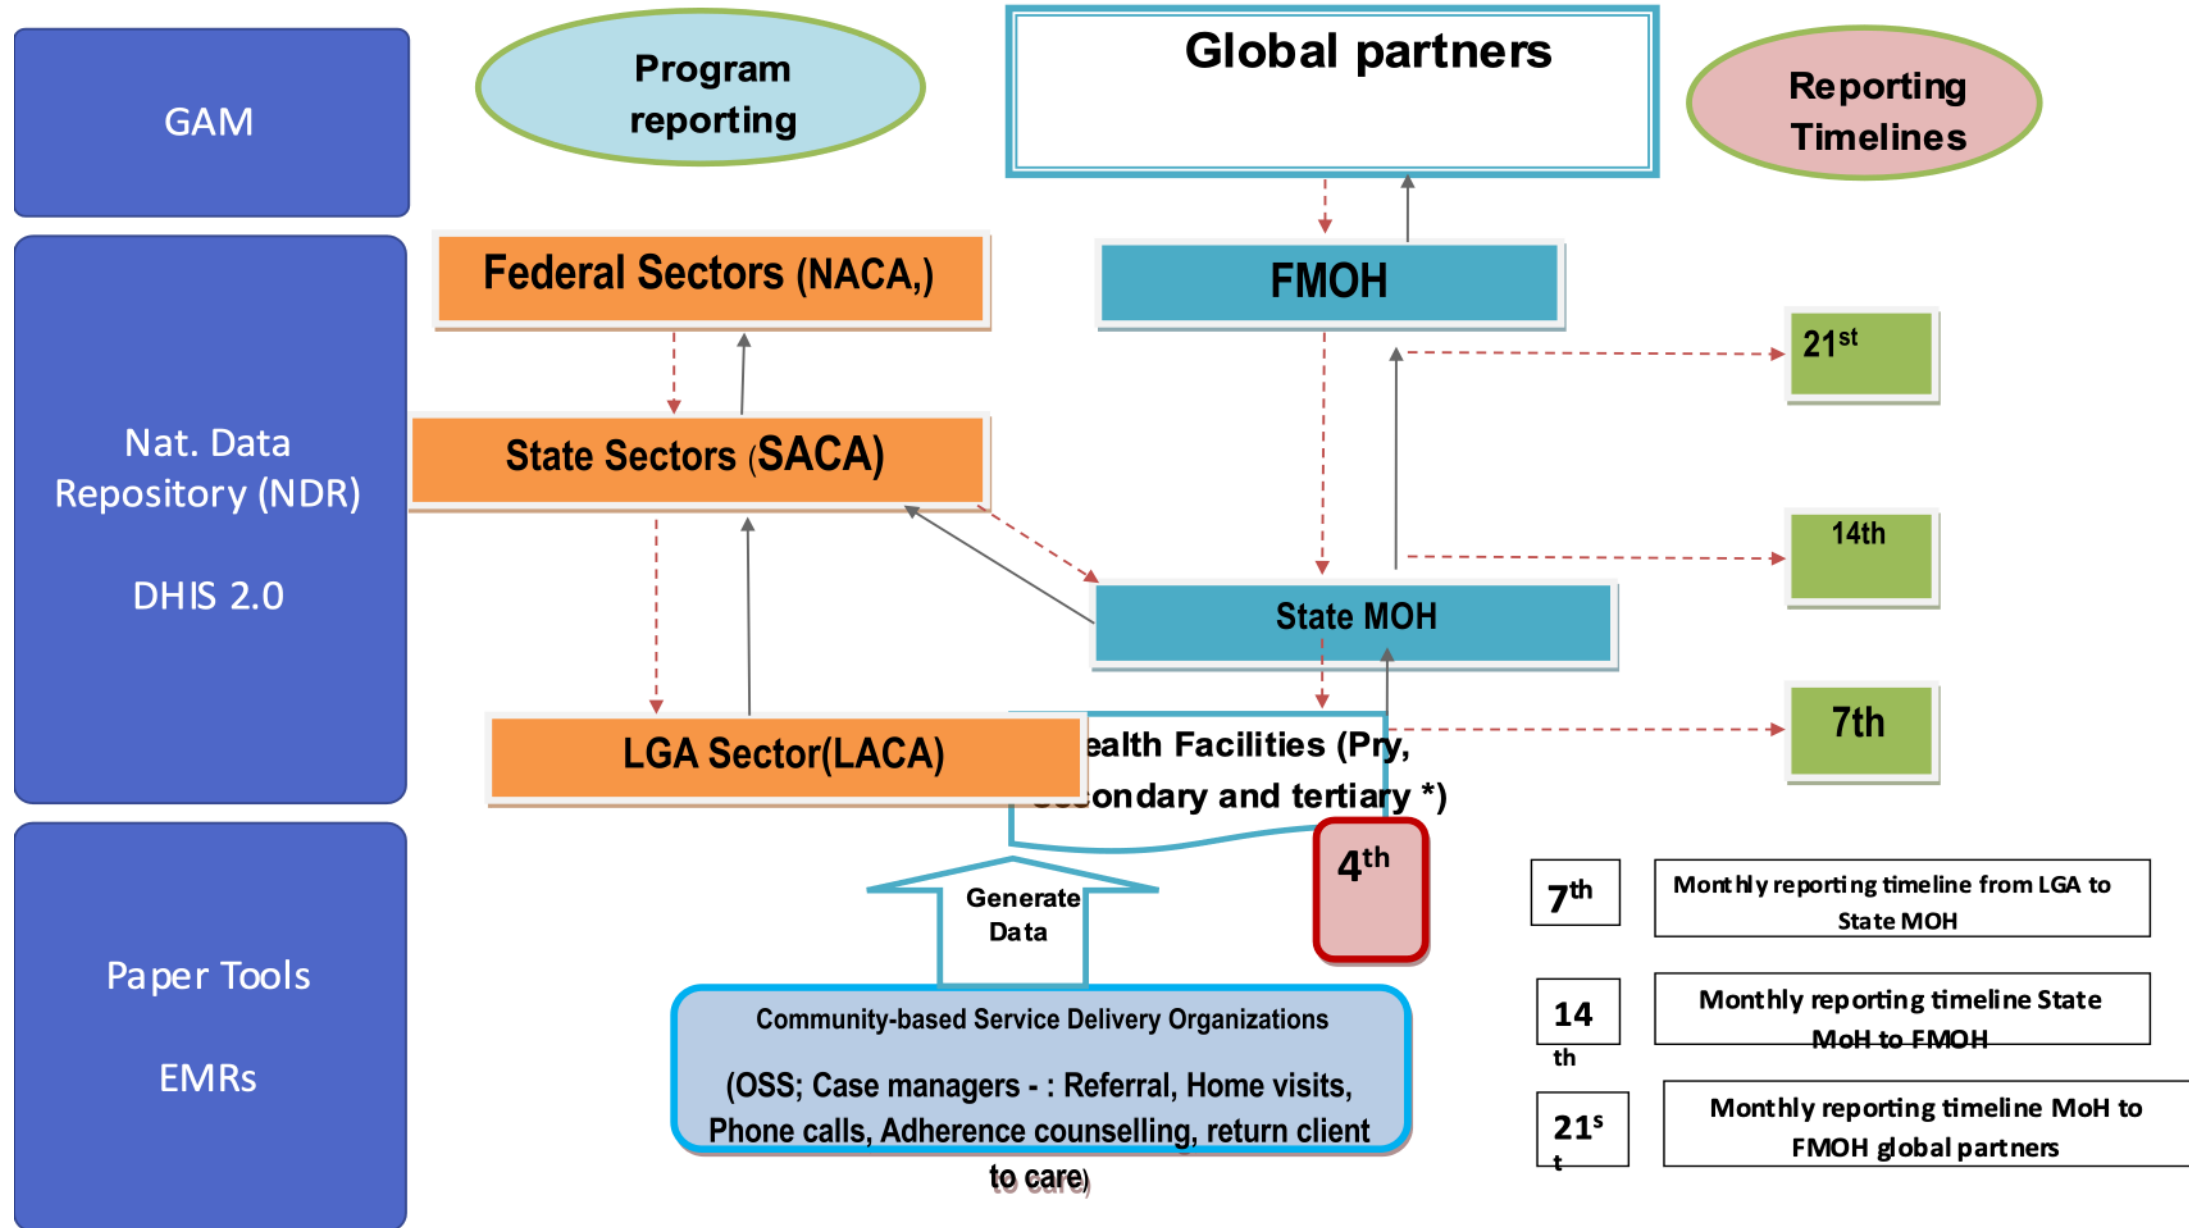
GAM

Nat. Data Repository (NDR)

DHIS 2.0

Paper Tools

EMRs

Program reporting

Global partners

Reporting Timelines

Federal Sectors (NACA,)

FMOH

$21^{st}$

State Sectors (SACA)

14th

State MOH

LGA Sector(LACA)

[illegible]ealth Facilities (Pry, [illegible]condary and tertiary *)

7th

$4^{th}$

Generate Data

Community-based Service Delivery Organizations

(OSS; Case managers - : Referral, Home visits, Phone calls, Adherence counselling, return client to care)

$7^{th}$

Monthly reporting timeline from LGA to State MOH

14 th

Monthly reporting timeline State MoH to FMOH

$21^{s}$ t

Monthly reporting timeline MoH to FMOH global partners